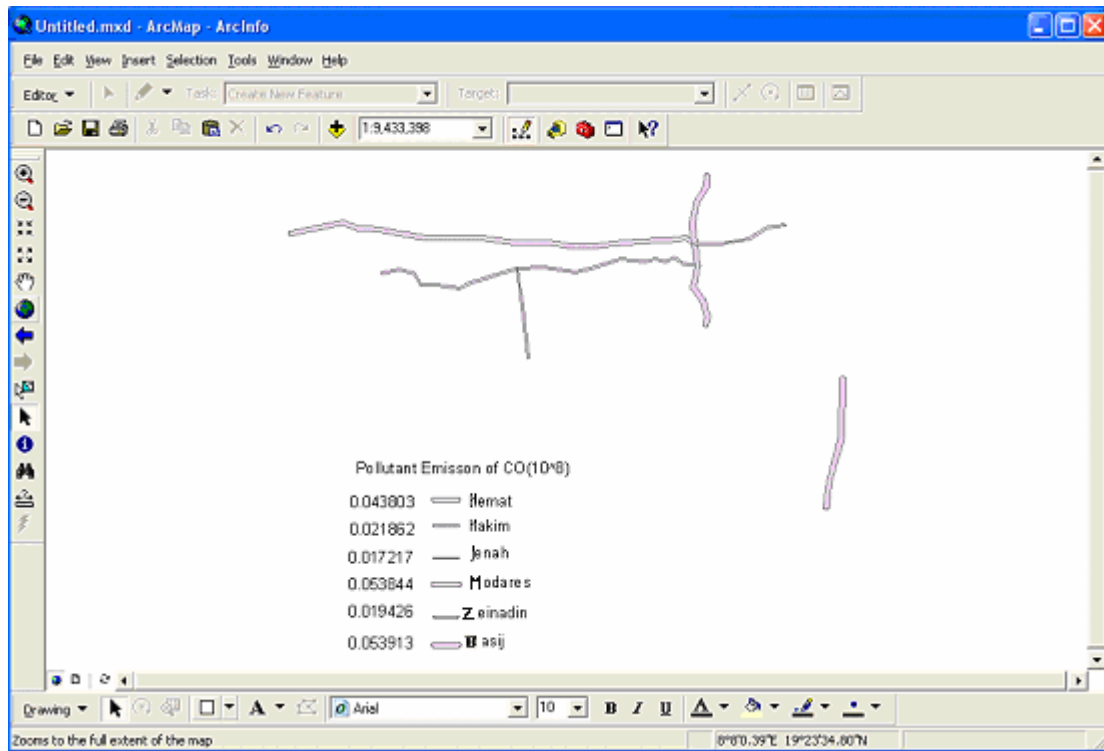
Untitled.mxd - ArcMap - ArcInfo

File Edit View Insert Selection Tools Window Help

Editor ▾ Task: Create New Feature Target:

1:9,433,398

Pollutant Emisson of CO(10^6)

0.043803 Hemat
0.021862 Hakim
0.017217 Jenah
0.053844 Modares
0.019426 Zeinadin
0.053913 Basij

Drawing ▾ Arial 10 B I U

Zooms to the full extent of the map 8°8'0.39"E 19°23'34.80"N